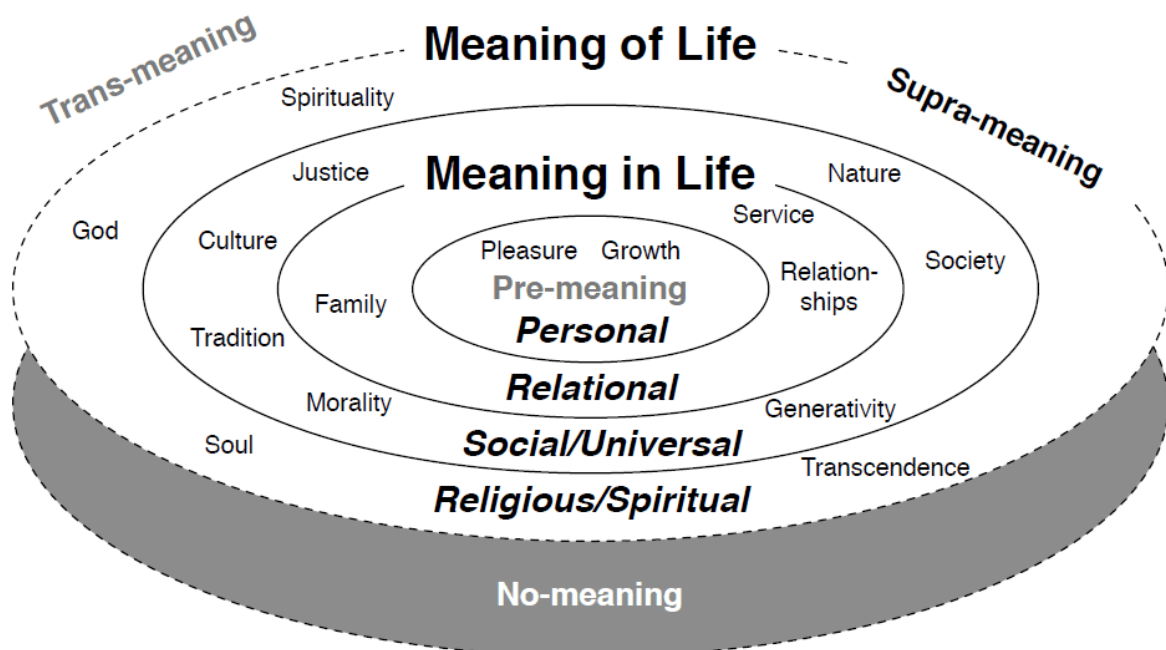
Trans-meaning

Meaning of Life

Supra-meaning

Spirituality

Justice

Meaning in Life

Nature

Service

God

Culture

Pleasure Growth

Relationships

Society

Pre-meaning

Family

Personal

Tradition

Relational

Morality

Generativity

Soul

Social/Universal

Transcendence

Religious/Spiritual

No-meaning